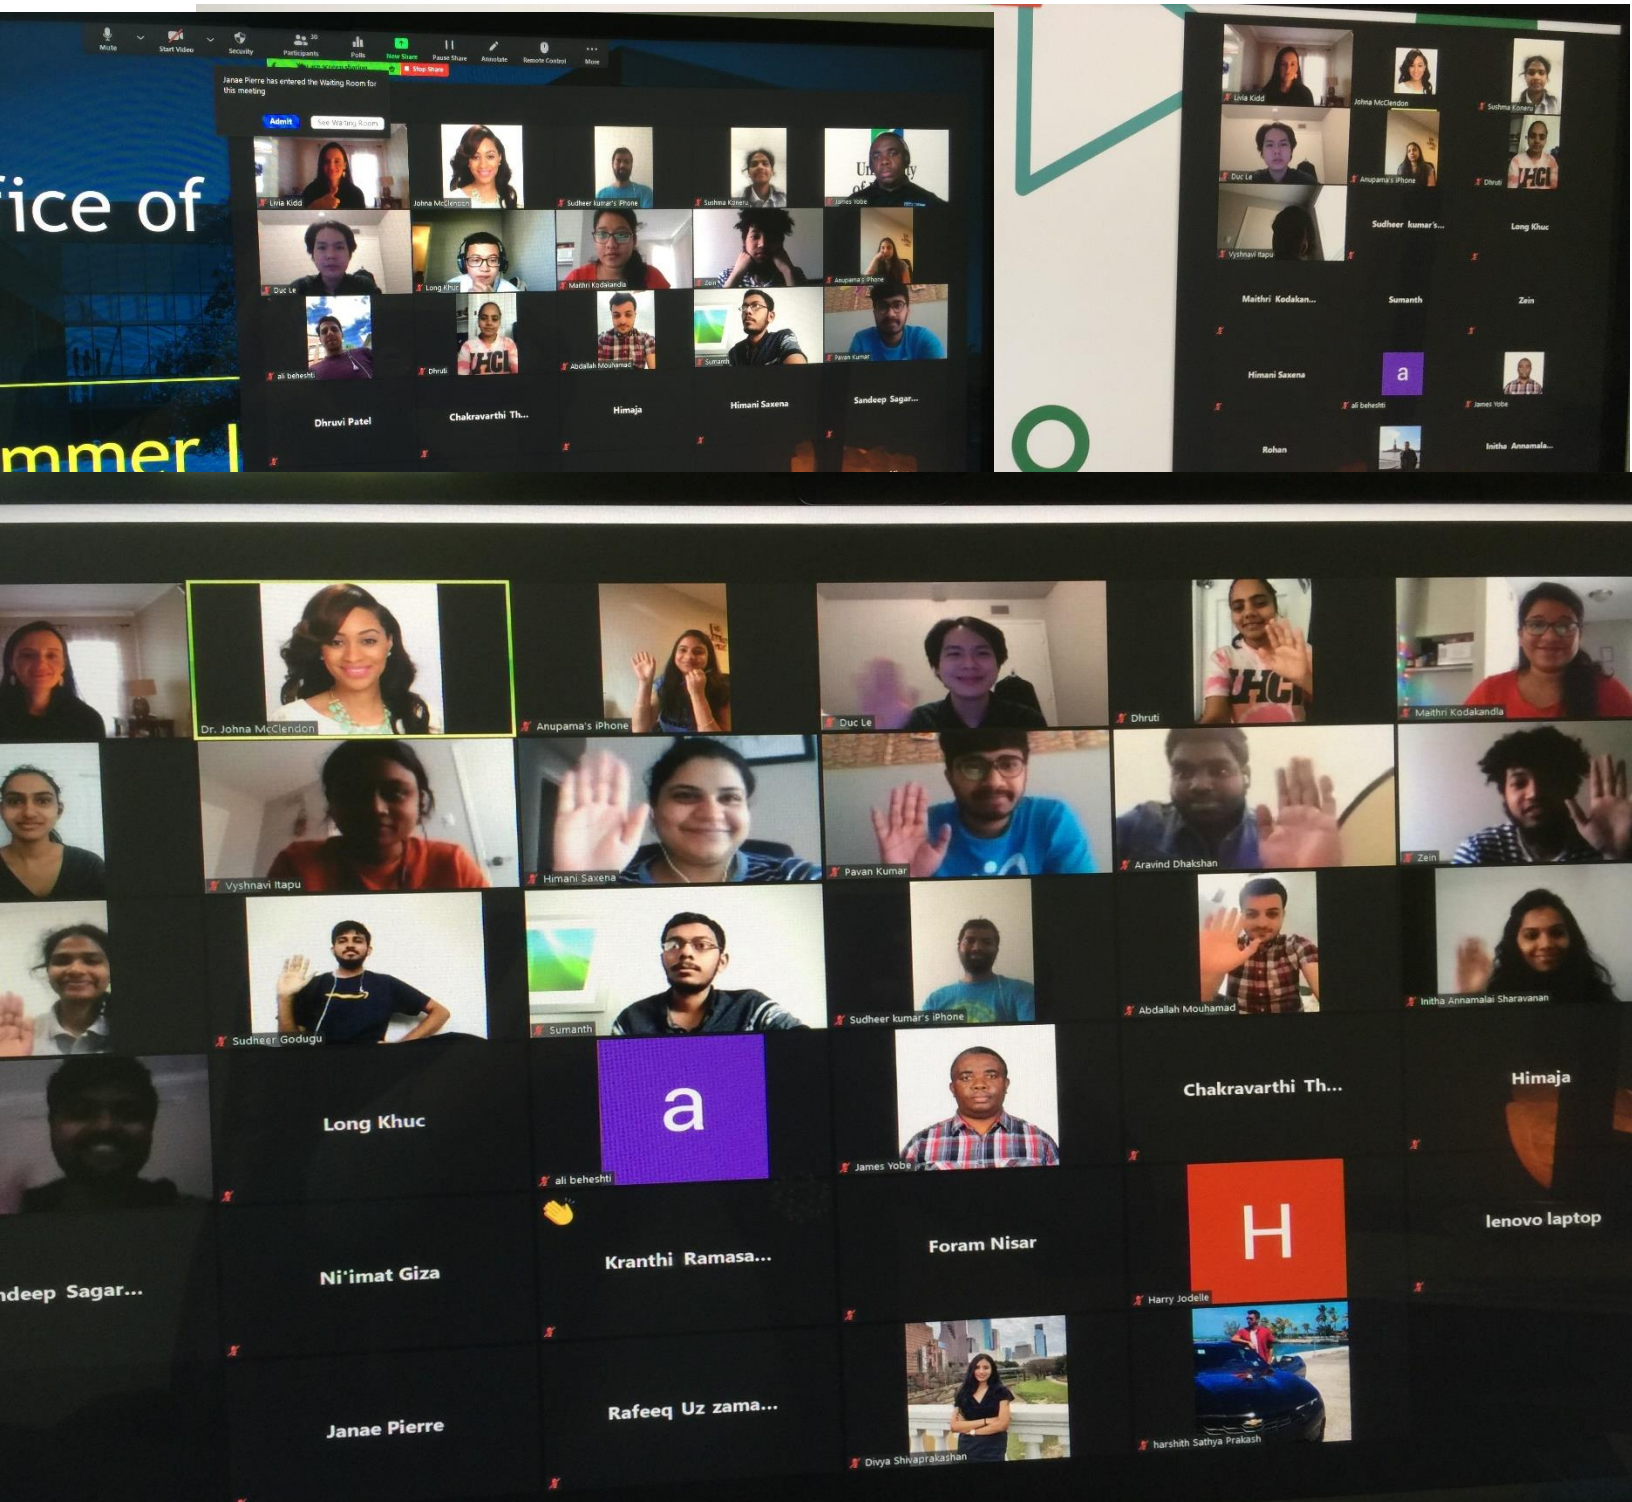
Mute Start Video Security Participants 30 Polls New Share Pause Share Annotate Remote Control More

Stop Share

Janae Pierre has entered the Waiting Room for this meeting

Admit See Waiting Room

fice of

mmer

Livia Kidd
Johna McClendon
Sudheer kumar's iPhone
Sushma Koneru
James Yobe
Duc Le
Long Khuc
Maithri Kodakandla
Zein
Anupama's iPhone
ali beheshti
Dhruti
Abdallah Mouhamad
Sumanth
Pavan Kumar
Dhruvi Patel
Chakravarthi Th...
Himaja
Himani Saxena
Sandeep Sagar...

Livia Kidd
Johna McClendon
Sushma Koneru
Duc Le
Anupama's iPhone
Dhruti
Vyshnavi Itapu
Sudheer kumar's...
Long Khuc
Maithri Kodakan...
Sumanth
Zein
Himani Saxena
a
ali beheshti
James Yobe
Rohan
Initha Annamala...

Dr. Johna McClendon
Anupama's iPhone
Duc Le
Dhruti
Maithri Kodakandla
Vyshnavi Itapu
Himani Saxena
Pavan Kumar
Aravind Dhakshan
Zein
Sudheer Godugu
Sumanth
Sudheer kumar's iPhone
Abdallah Mouhamad
Initha Annamalai Sharavanan
Long Khuc
a
ali beheshti
James Yobe
Chakravarthi Th...
Himaja
ndeep Sagar...
Ni'imat Giza
Kranthi Ramasa...
Foram Nisar
H
Harry Jodelle
lenovo laptop
Janae Pierre
Rafeeq Uz zama...
Divya Shivaprakashan
harshith Sathya Prakash